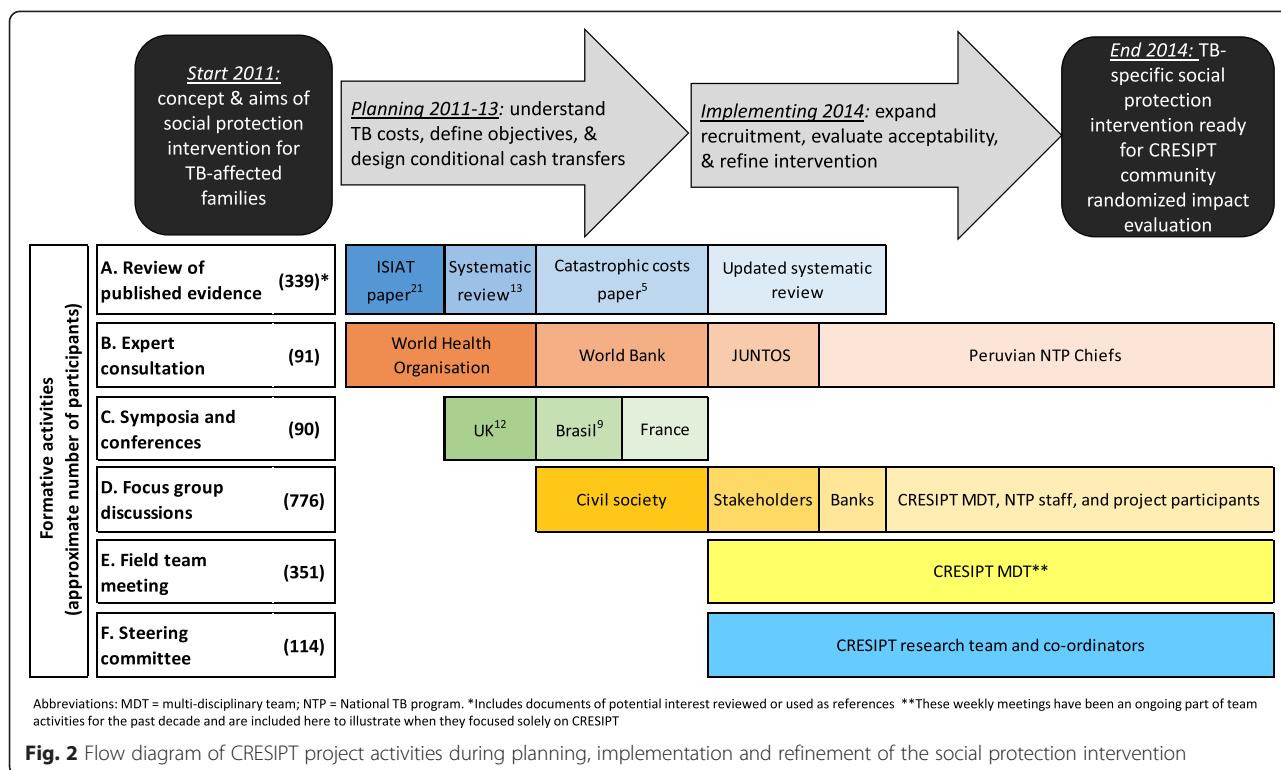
Start 2011: concept & aims of social protection intervention for TB-affected families

Planning 2011-13: understand TB costs, define objectives, & design conditional cash transfers

Implementing 2014: expand recruitment, evaluate acceptability, & refine intervention

End 2014: TB-specific social protection intervention ready for CRESIPT community randomized impact evaluation

Formative activities (approximate number of participants)

A. Review of published evidence (339)*

ISIAT paper$^{21}$

Systematic review$^{13}$

Catastrophic costs paper$^{5}$

Updated systematic review

B. Expert consultation (91)

World Health Organisation

World Bank

JUNTOS

Peruvian NTP Chiefs

C. Symposia and conferences (90)

UK$^{12}$

Brasil$^{9}$

France

D. Focus group discussions (776)

Civil society

Stakeholders

Banks

CRESIPT MDT, NTP staff, and project participants

E. Field team meeting (351)

CRESIPT MDT**

F. Steering committee (114)

CRESIPT research team and co-ordinators

Abbreviations: MDT = multi-disciplinary team; NTP = National TB program. *Includes documents of potential interest reviewed or used as references **These weekly meetings have been an ongoing part of team activities for the past decade and are included here to illustrate when they focused solely on CRESIPT

Fig. 2 Flow diagram of CRESIPT project activities during planning, implementation and refinement of the social protection intervention